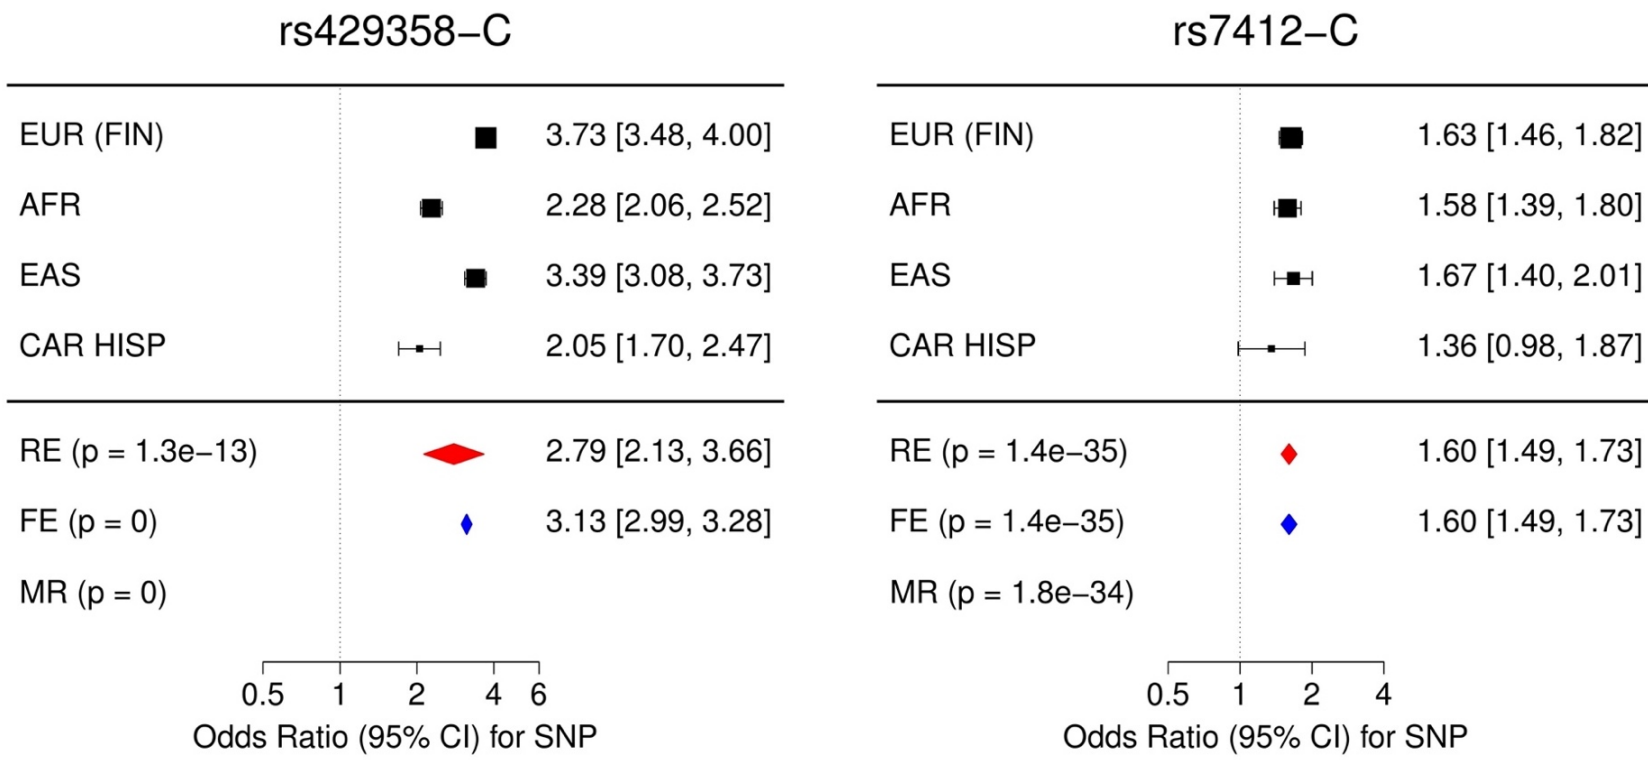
rs429358−C

EUR (FIN) 3.73 [3.48, 4.00]

AFR 2.28 [2.06, 2.52]

EAS 3.39 [3.08, 3.73]

CAR HISP 2.05 [1.70, 2.47]

RE (p = 1.3e−13) 2.79 [2.13, 3.66]

FE (p = 0) 3.13 [2.99, 3.28]

MR (p = 0)

0.5 1 2 4 6

Odds Ratio (95% CI) for SNP

rs7412−C

EUR (FIN) 1.63 [1.46, 1.82]

AFR 1.58 [1.39, 1.80]

EAS 1.67 [1.40, 2.01]

CAR HISP 1.36 [0.98, 1.87]

RE (p = 1.4e−35) 1.60 [1.49, 1.73]

FE (p = 1.4e−35) 1.60 [1.49, 1.73]

MR (p = 1.8e−34)

0.5 1 2 4

Odds Ratio (95% CI) for SNP